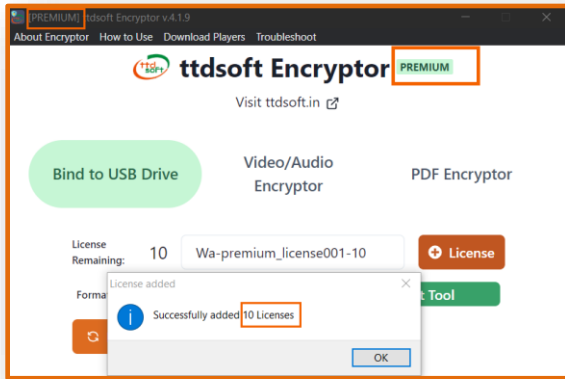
[PREMIUM] ttdsoft Encryptor v.4.1.9

About Encryptor How to Use Download Players Troubleshoot

ttdsoft ttdsoft Encryptor PREMIUM

Visit ttdsoft.in

Bind to USB Drive

Video/Audio Encryptor

PDF Encryptor

License Remaining: 10 Wa-premium_license001-10

License

Forma

t Tool

License added

Successfully added 10 Licenses

OK